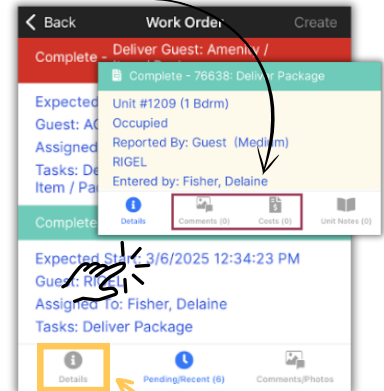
Back
Work Order
Create

Complete - Deliver Guest: Amenity / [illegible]

Expected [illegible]
Guest: AC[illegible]
Assigned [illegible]
Tasks: Deli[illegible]
Item / Pa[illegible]

Complete - 76638: Deliver Package

Unit #1209 (1 Bdrm)
Occupied
Reported By: Guest (Medium)
RIGEL
Entered by: Fisher, Delaine

Details
Comments (0)
Costs (0)
Unit Notes (0)

Complete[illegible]

Expected St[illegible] 3/6/2025 12:34:23 PM
Guest: Ri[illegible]
Assigned To: Fisher, Delaine
Tasks: Deliver Package

Details
Pending/Recent (6)
Comments/Photos